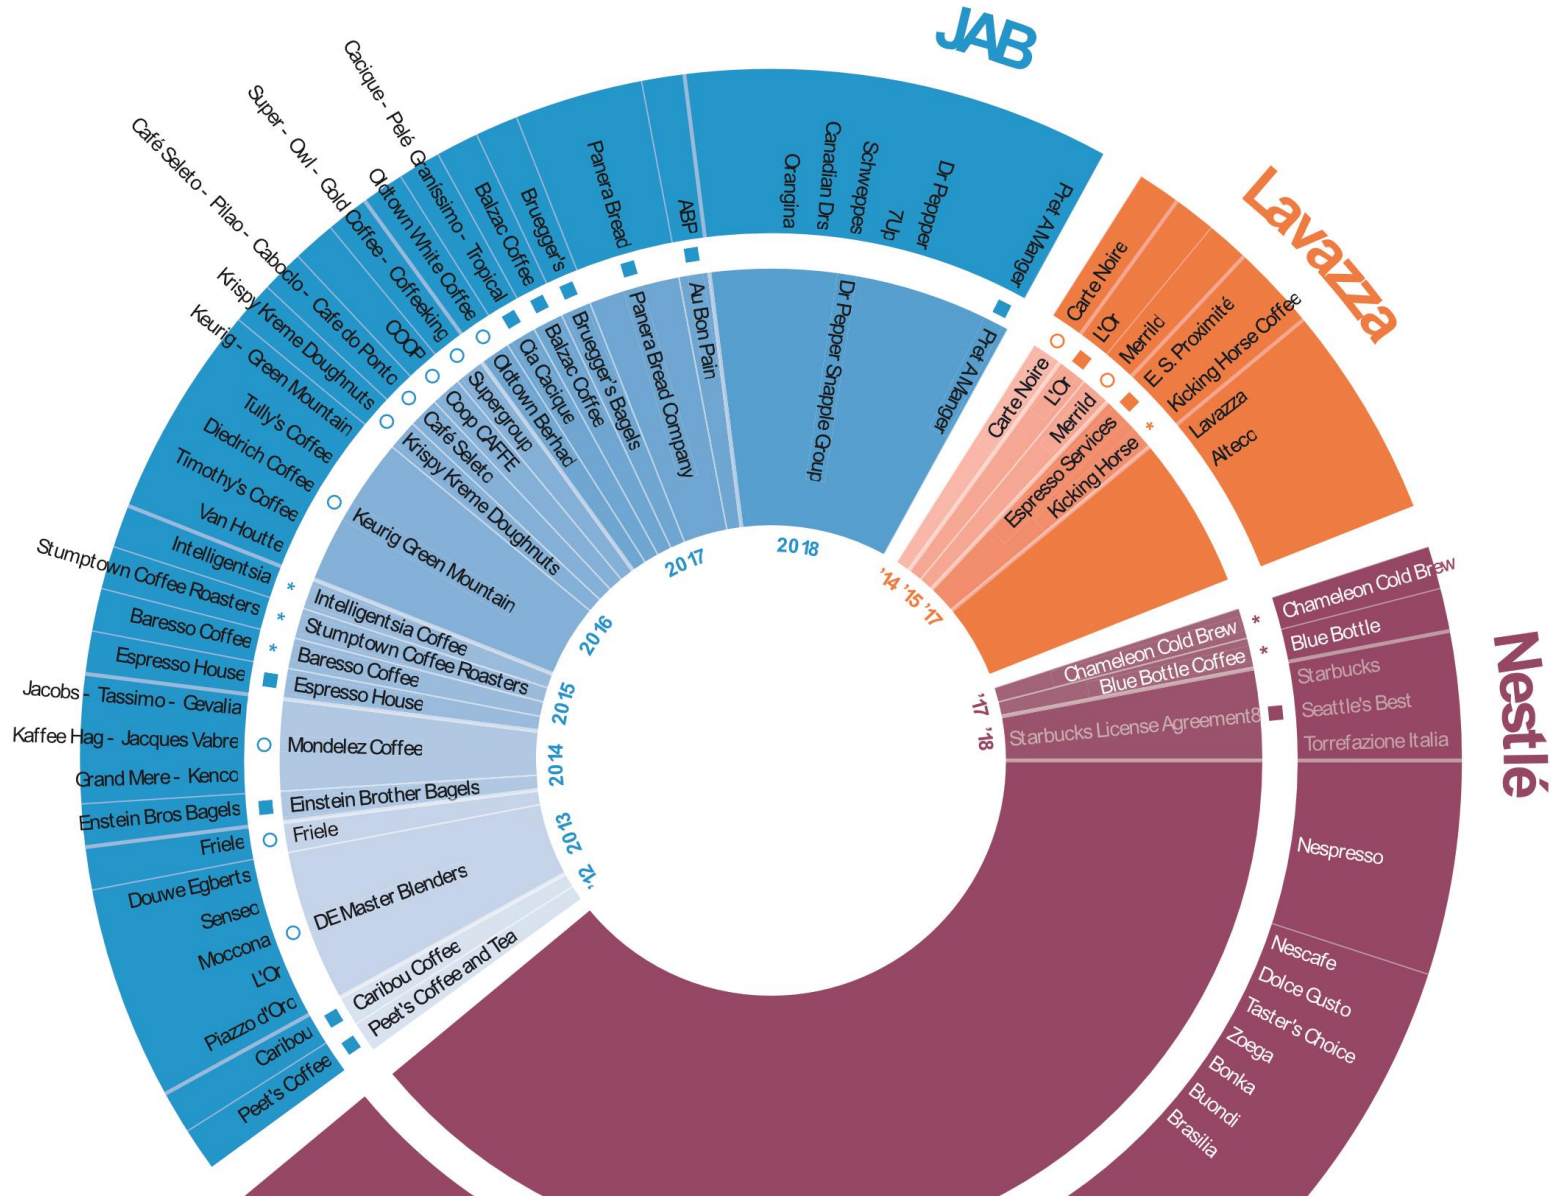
JAB

Pret A Manger
Dr Pepper
7Up
Schweppes
Canadian Drs
Orangina
ABP
Panera Bread
Bruegger's
Balzac Coffee
Cacique - Pelé Granissimo - Tropical
Oldtown White Coffee
Super - Owl - Gold Coffee - Coffeeking
COOP
Café Seleto - Pilao - Caboclo - Cafe do Ponto
Krispy Kreme Doughnuts
Keurig - Green Mountain
Tully's Coffee
Diedrich Coffee
Timothy's Coffee
Van Houtte
Intelligentsia
Stumptown Coffee Roasters
Baresso Coffee
Espresso House
Jacobs - Tassimo - Gevalia
Kaffee Hag - Jacques Vabre
Grand Mere - Kenco
Enstein Bros Bagels
Friele
Douwe Egberts
Senseo
Moccona
L'Or
Piazzo d'Oro
Caribou
Peet's Coffee

Pret A Manger
Dr Pepper Snapple Group
Au Bon Pain
Panera Bread Company
Bruegger's Bagels
Balzac Coffee
Ola Cacique
Oldtown Berhad
Supergroup
Coop CAFFE
Café Seleto
Krispy Kreme Doughnuts
Keurig Green Mountain
Intelligentsia Coffee
Stumptown Coffee Roasters
Baresso Coffee
Espresso House
Mondelez Coffee
Einstein Brother Bagels
Friele
DE Master Blenders
Caribou Coffee
Peet's Coffee and Tea

2018
2017
2016
2015
2014
2013
'12

Lavazza

Carte Noire
L'Or
Merrild
E.S. Proximité
Kicking Horse Coffee
Lavazza
Altecc

Carte Noire
L'Or
Merrild
Espresso Services
Kicking Horse
'14 '15 '17

Nestlé

Chameleon Cold Brew
Blue Bottle
Starbucks
Seattle's Best
Torrefazione Italia
Nespresso
Nescafe
Dolce Gusto
Taster's Choice
Zoega
Bonka
Buondi
Brasilia

Chameleon Cold Brew
Blue Bottle Coffee
Starbucks License Agreement8
'17
'18